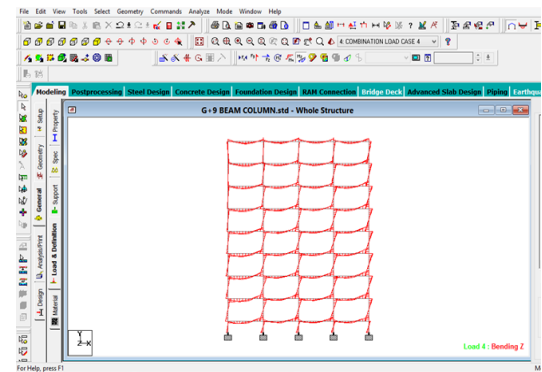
File Edit View Tools Select Geometry Commands Analyze Mode Window Help

4: COMBINATION LOAD CASE 4

Modeling Postprocessing Steel Design Concrete Design Foundation Design RAM Connection Bridge Deck Advanced Slab Design Piping Earthqu

Setup Property Geometry Spec General Support Analysis/Print Load & Definition Design Material

G+9 BEAM COLUMN.std - Whole Structure

Y
Z X

Load 4 : Bending Z

For Help, press F1